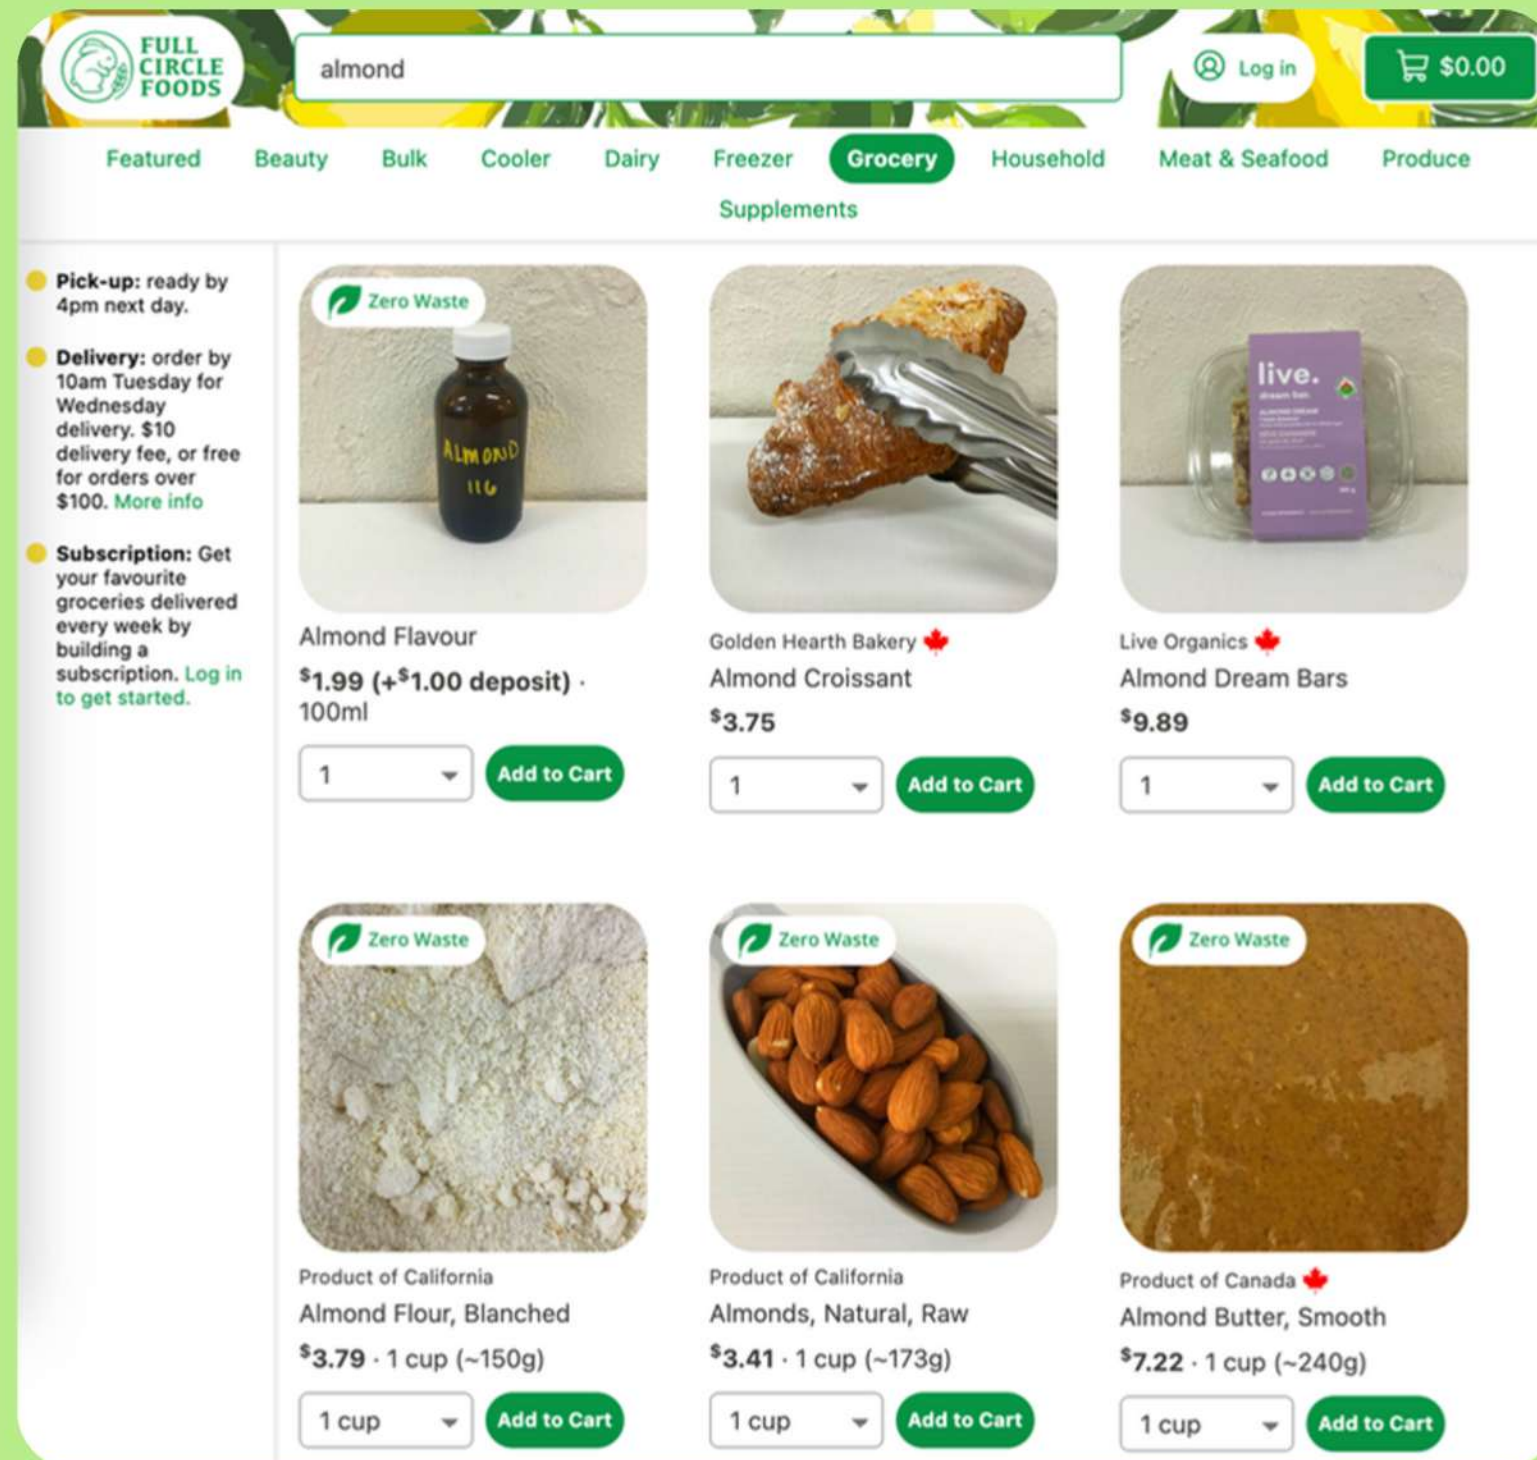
FULL CIRCLE FOODS

almond

Log in

$0.00

Featured Beauty Bulk Cooler Dairy Freezer Grocery Household Meat & Seafood Produce Supplements

Pick-up: ready by 4pm next day.

Delivery: order by 10am Tuesday for Wednesday delivery. $10 delivery fee, or free for orders over $100. More info

Subscription: Get your favourite groceries delivered every week by building a subscription. Log in to get started.

Zero Waste

ALMOND 116

Almond Flavour

$1.99 (+$1.00 deposit) · 100ml

1

Add to Cart

Golden Hearth Bakery

Almond Croissant

$3.75

1

Add to Cart

live.

Live Organics

Almond Dream Bars

$9.89

1

Add to Cart

Zero Waste

Product of California

Almond Flour, Blanched

$3.79 · 1 cup (~150g)

1 cup

Add to Cart

Zero Waste

Product of California

Almonds, Natural, Raw

$3.41 · 1 cup (~173g)

1 cup

Add to Cart

Zero Waste

Product of Canada

Almond Butter, Smooth

$7.22 · 1 cup (~240g)

1 cup

Add to Cart